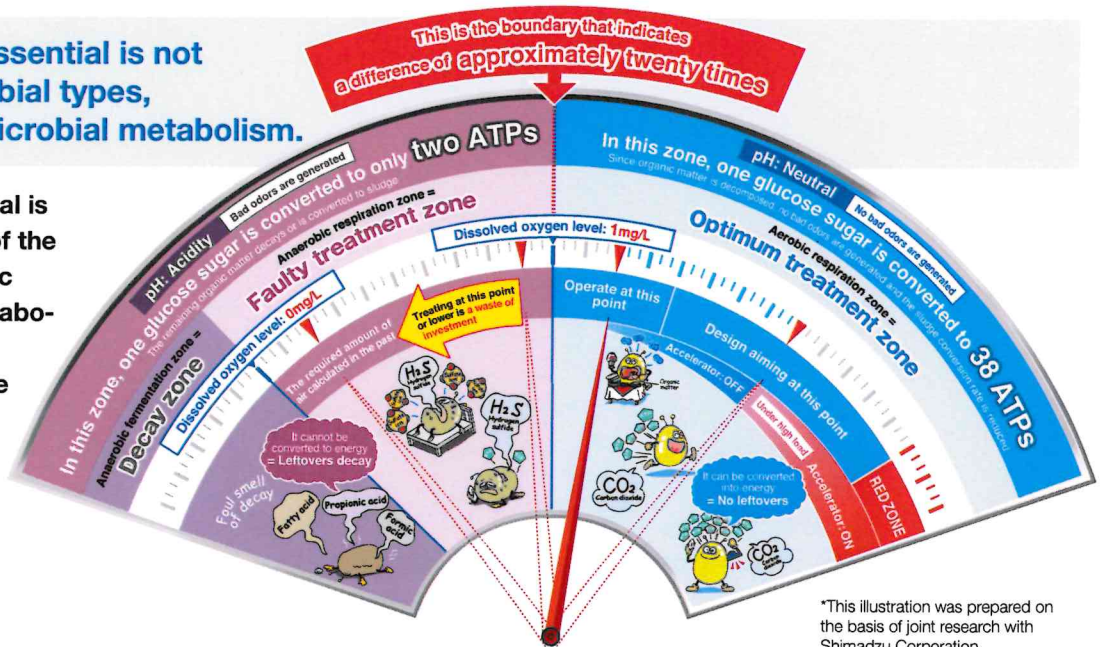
ssential is not
bial types,
icrobial metabolism.

al is
f the
c
abo-

e

This is the boundary that indicates
a difference of approximately twenty times

In this zone, one glucose sugar is converted to only two ATPs
The remaining organic matter decays or is converted to sludge
pH: Acidity
Bad odors are generated
Anaerobic respiration zone =
Faulty treatment zone
Anaerobic fermentation zone =
Decay zone
Dissolved oxygen level: 0mg/L
Dissolved oxygen level: 1mg/L
Treating at this point or lower is a waste of investment
The required amount of air calculated in the past
$H_2S$ Hydrogen sulfide
$H_2S$ Hydrogen sulfide
It cannot be converted to energy = Leftovers decay
Foul smell of decay
Fatty acid
Propionic acid
Formic acid

In this zone, one glucose sugar is converted to 38 ATPs
Since organic matter is decomposed, no bad odors are generated and the sludge conversion rate is reduced
pH: Neutral
No bad odors are generated
Aerobic respiration zone =
Optimum treatment zone
Operate at this point
Design aiming at this point
Accelerator: OFF
Organic matter
Under high load
Accelerator: ON
RED ZONE
$CO_2$ Carbon dioxide
It can be converted into energy = No leftovers
$CO_2$ Carbon dioxide

*This illustration was prepared on the basis of joint research with Shimadzu Corporation